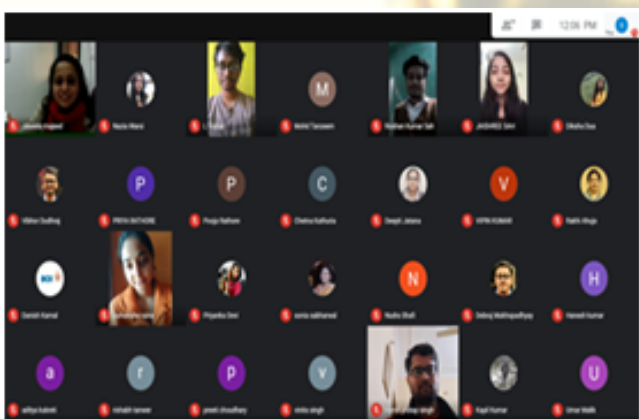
12:06 PM

M

P

P

C

V

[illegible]

PRIYA RATHORE

Pooja Rathore

Chetna Kathuria

Deepti Jetana

VIPIN KUMAR

Rakhi Ahuja

Danish Kamal

Priyanka Devi

N

Nudha Bhatt

Debraj Mukhopadhyay

H

Haneet Kumar

a

r

p

v

U

Kapil Kumar

Umar Malik